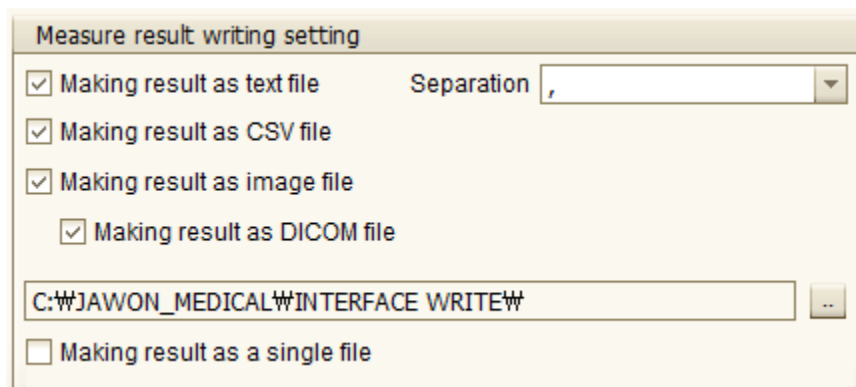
Measure result writing setting

☑ Making result as text file

Separation ,

☑ Making result as CSV file

☑ Making result as image file

☑ Making result as DICOM file

C:₩JAWON_MEDICAL₩INTERFACE WRITE₩

..

☐ Making result as a single file